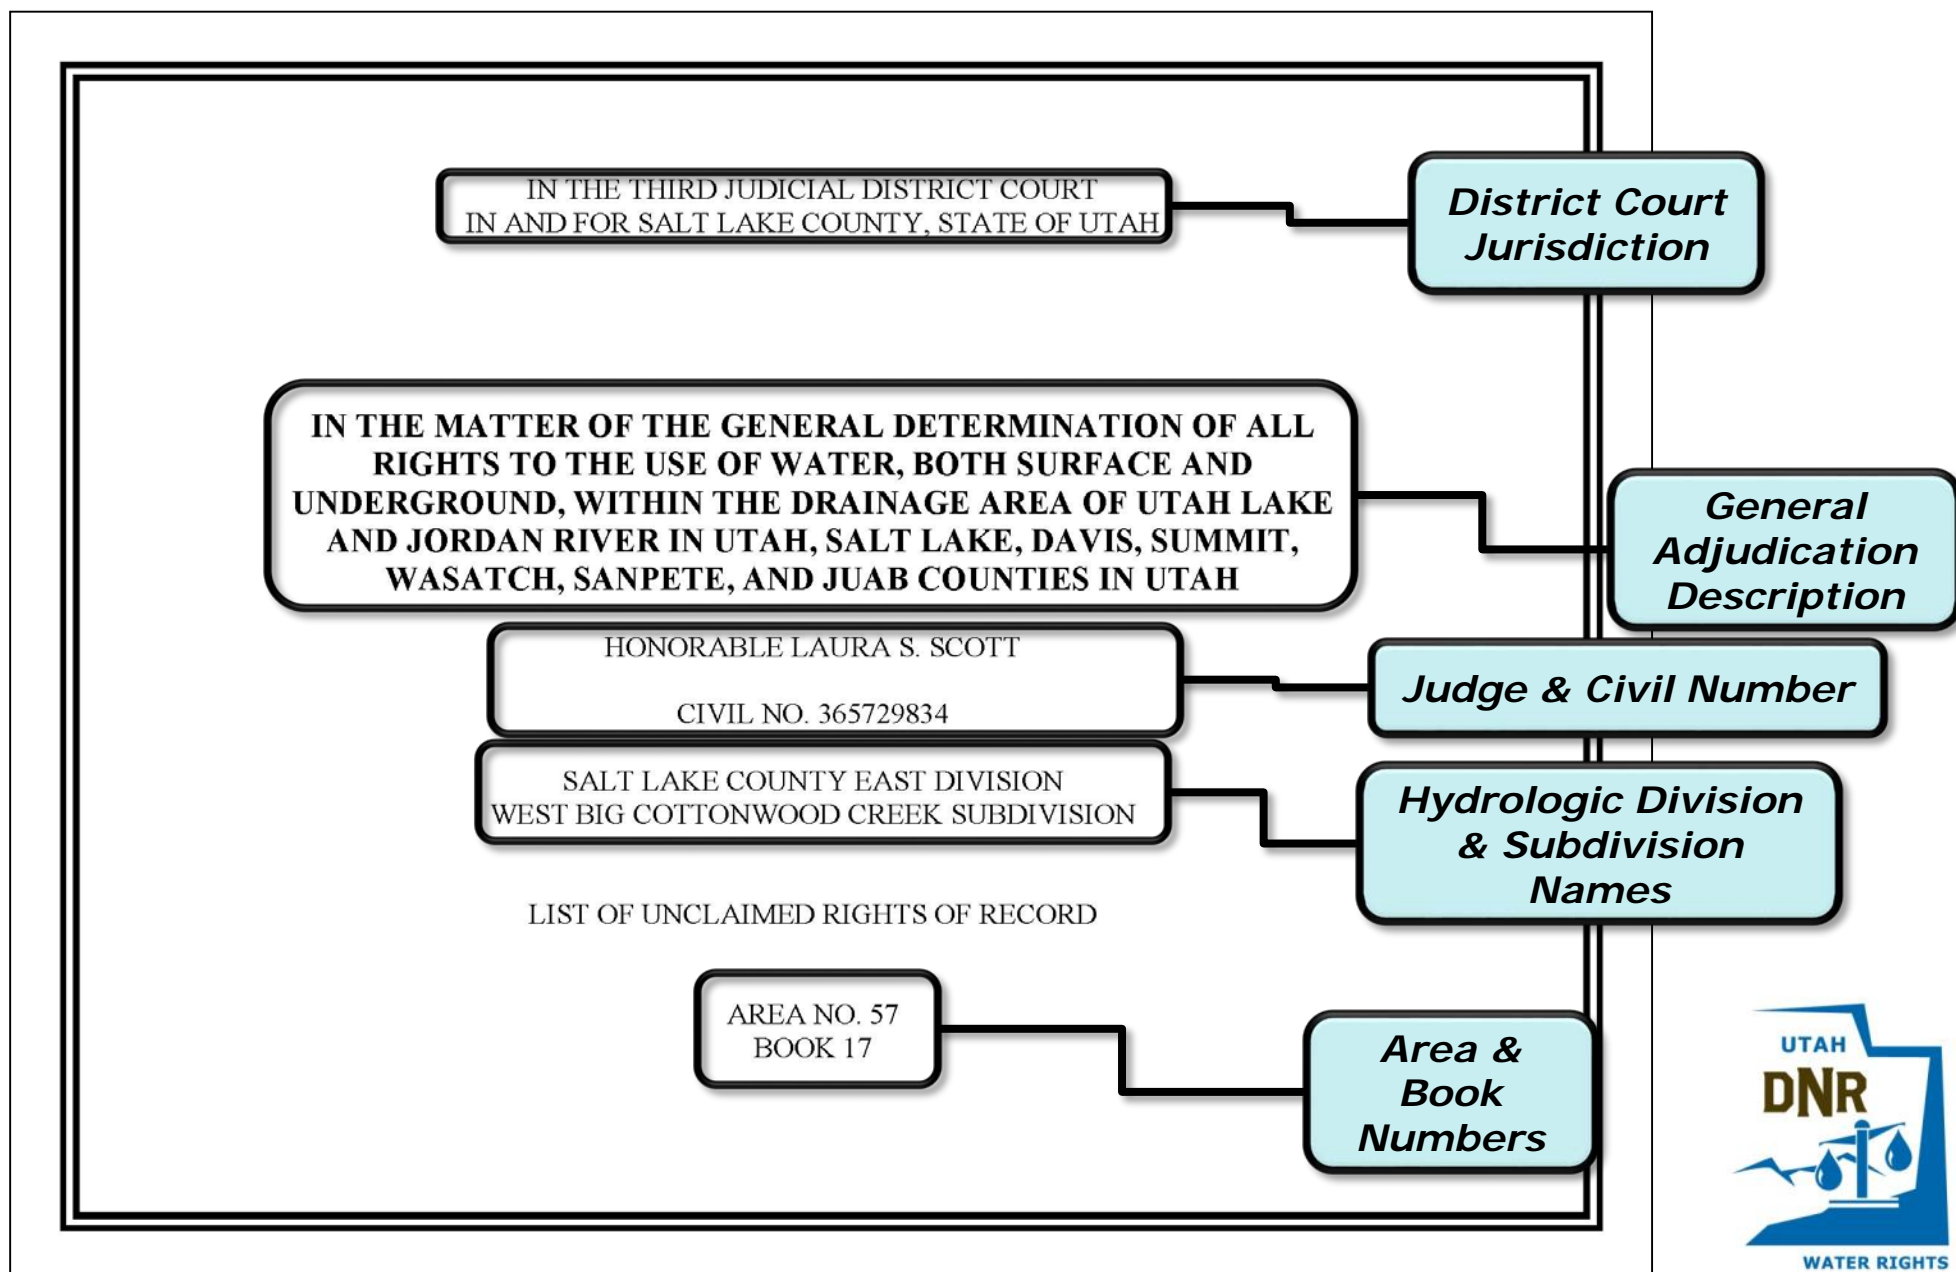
IN THE THIRD JUDICIAL DISTRICT COURT
IN AND FOR SALT LAKE COUNTY, STATE OF UTAH

District Court Jurisdiction

IN THE MATTER OF THE GENERAL DETERMINATION OF ALL RIGHTS TO THE USE OF WATER, BOTH SURFACE AND UNDERGROUND, WITHIN THE DRAINAGE AREA OF UTAH LAKE AND JORDAN RIVER IN UTAH, SALT LAKE, DAVIS, SUMMIT, WASATCH, SANPETE, AND JUAB COUNTIES IN UTAH

General Adjudication Description

HONORABLE LAURA S. SCOTT

CIVIL NO. 365729834

Judge & Civil Number

SALT LAKE COUNTY EAST DIVISION
WEST BIG COTTONWOOD CREEK SUBDIVISION

Hydrologic Division & Subdivision Names

LIST OF UNCLAIMED RIGHTS OF RECORD

AREA NO. 57
BOOK 17

Area & Book Numbers

UTAH
DNR
WATER RIGHTS